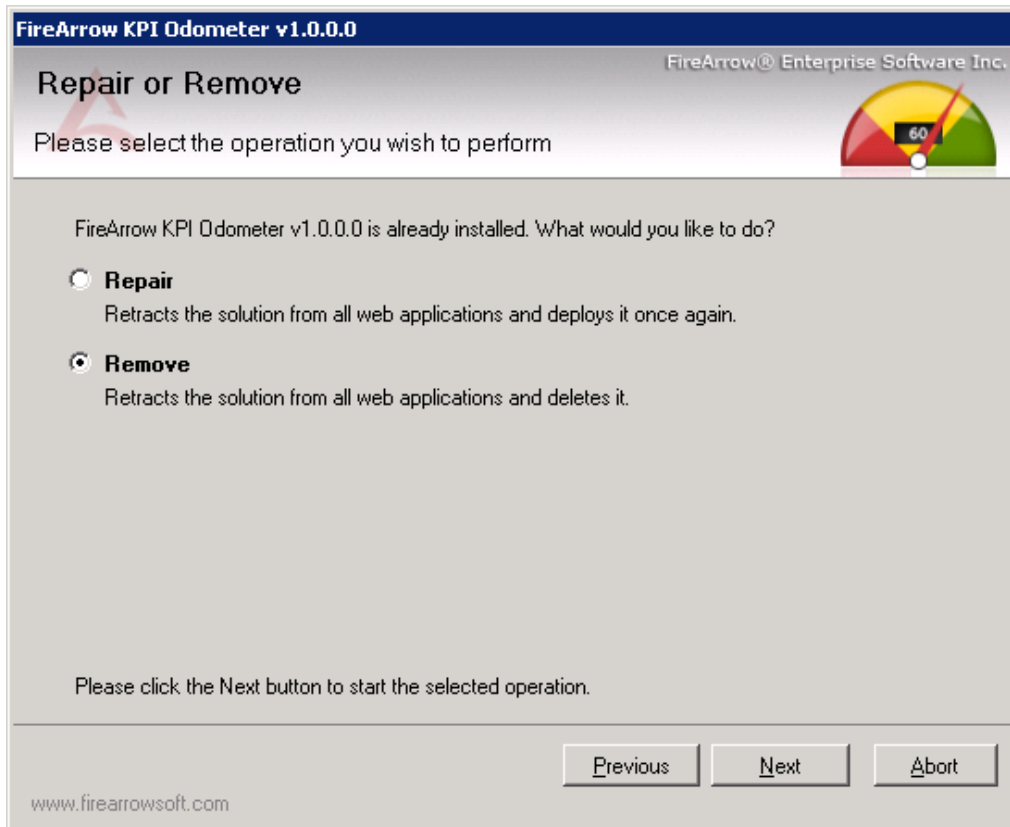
FireArrow KPI Odometer v1.0.0.0

Repair or Remove

FireArrow® Enterprise Software Inc.

Please select the operation you wish to perform

60

FireArrow KPI Odometer v1.0.0.0 is already installed. What would you like to do?

Repair
Retracts the solution from all web applications and deploys it once again.

Remove
Retracts the solution from all web applications and deletes it.

Please click the Next button to start the selected operation.

Previous Next Abort

www.firearrowsoft.com